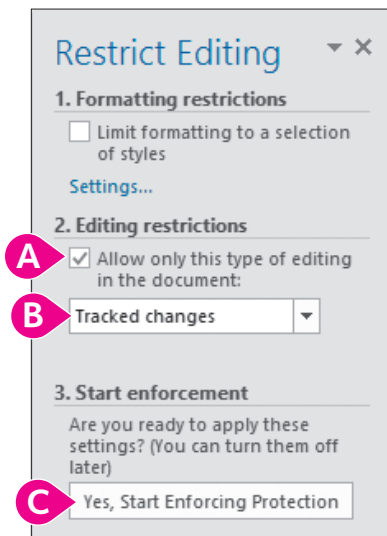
Restrict Editing

1. Formatting restrictions

Limit formatting to a selection of styles

Settings...

2. Editing restrictions

A

Allow only this type of editing in the document:

B

Tracked changes

3. Start enforcement

Are you ready to apply these settings? (You can turn them off later)

C

Yes, Start Enforcing Protection